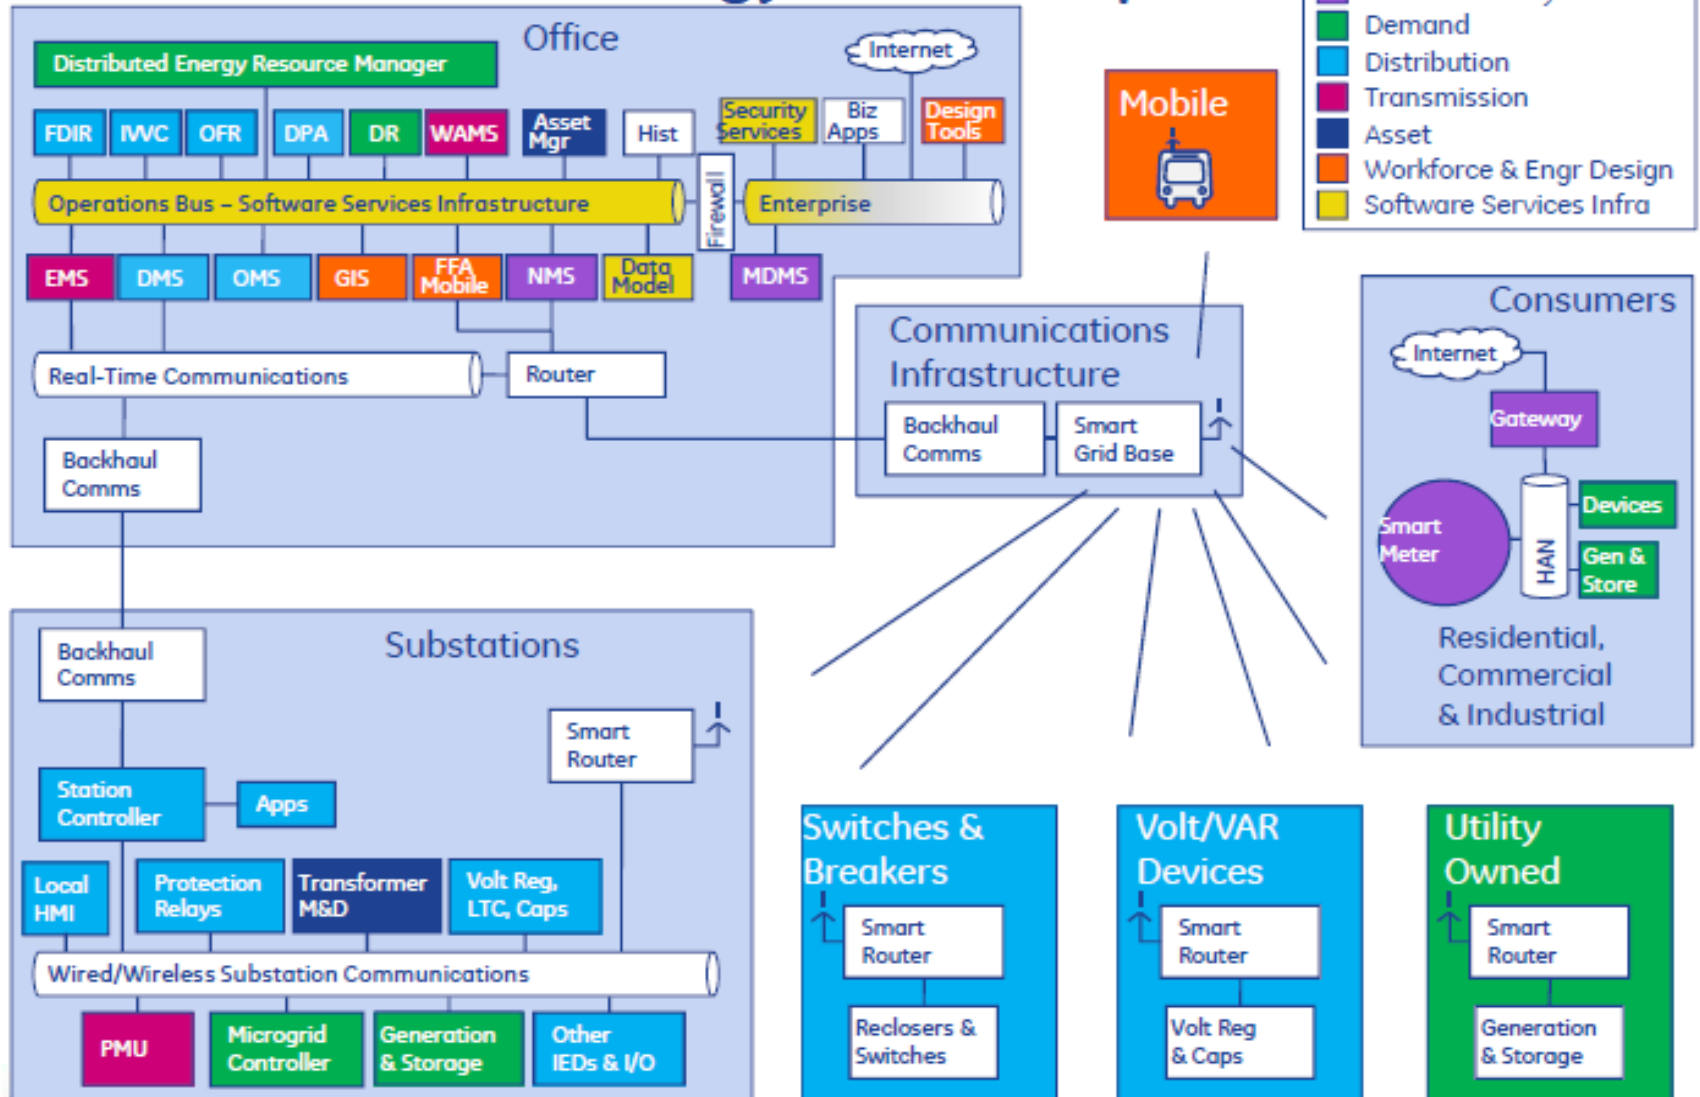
Office

Distributed Energy Resource Manager

Internet

FDIR IVVC OFR DPA DR WAMS Asset Mgr Hist Security Services Biz Apps Design Tools

Operations Bus – Software Services Infrastructure

Firewall

Enterprise

EMS DMS OMS GIS FFA Mobile NMS Data Model MDMS

Real-Time Communications

Router

Backhaul Comms

Mobile

Demand
Distribution
Transmission
Asset
Workforce & Engr Design
Software Services Infra

Communications Infrastructure

Backhaul Comms

Smart Grid Base

Consumers

Internet

Gateway

Smart Meter

HAN

Devices

Gen & Store

Residential, Commercial & Industrial

Substations

Backhaul Comms

Smart Router

Station Controller

Apps

Local HMI

Protection Relays

Transformer M&D

Volt Reg, LTC, Caps

Wired/Wireless Substation Communications

PMU

Microgrid Controller

Generation & Storage

Other IEDs & I/O

Switches & Breakers

Smart Router

Reclosers & Switches

Volt/VAR Devices

Smart Router

Volt Reg & Caps

Utility Owned

Smart Router

Generation & Storage